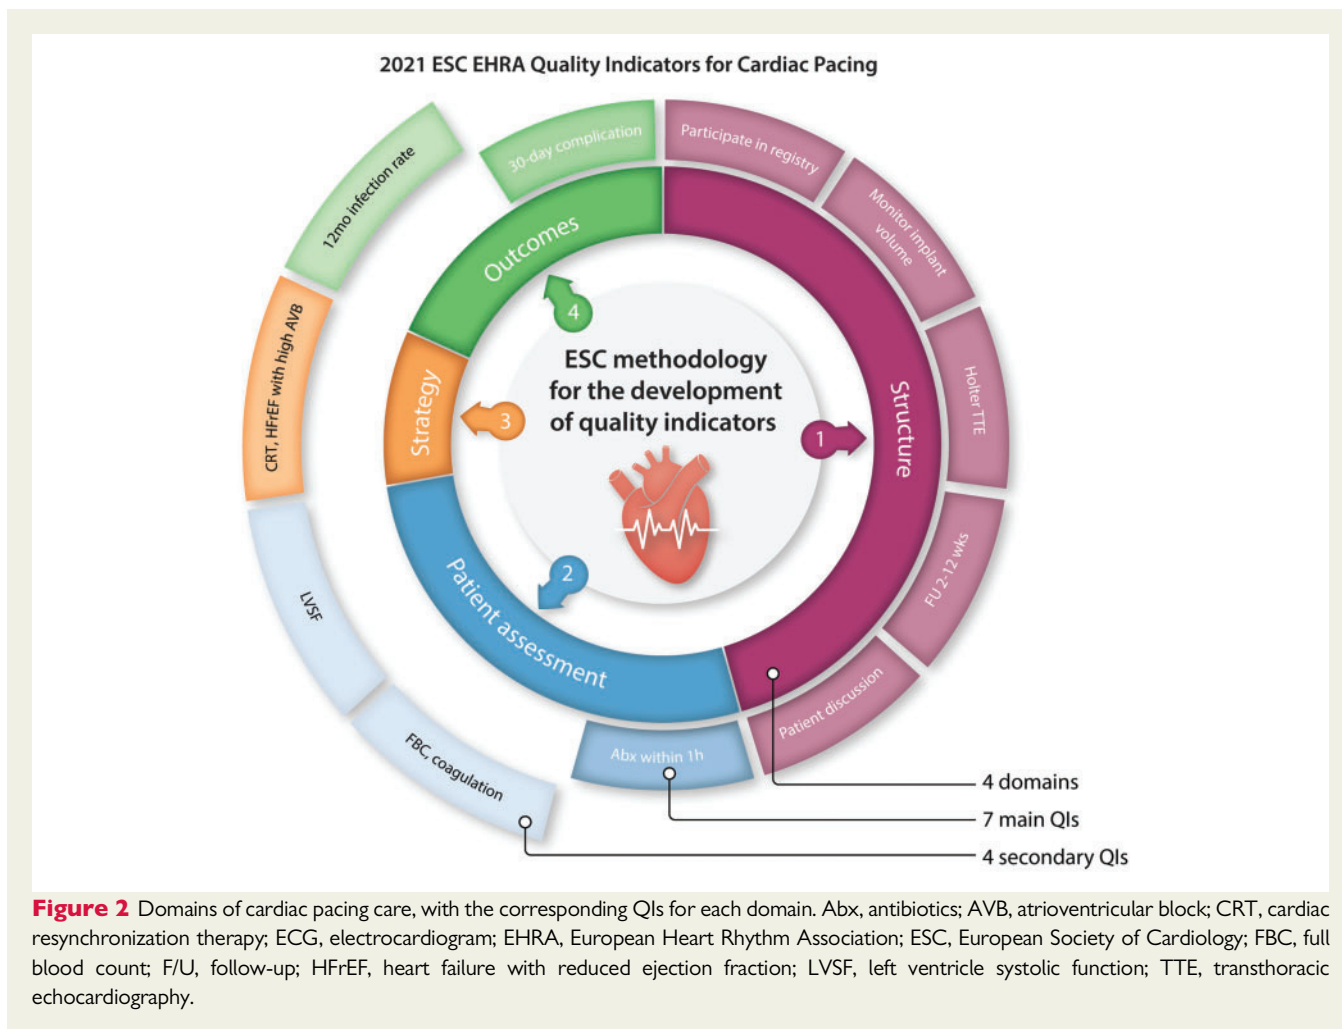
2021 ESC EHRA Quality Indicators for Cardiac Pacing

12mo infection rate

30-day complication

Participate in registry

Monitor implant volume

Holter TTE

FU 2-12 wks

Patient discussion

Abx within 1h

FBC, coagulation

LVSF

CRT, HFrEF with high AVB

Outcomes

Strategy

Patient assessment

Structure

4

3

2

1

ESC methodology for the development of quality indicators

4 domains

7 main QIs

4 secondary QIs

**Figure 2** Domains of cardiac pacing care, with the corresponding QIs for each domain. Abx, antibiotics; AVB, atrioventricular block; CRT, cardiac resynchronization therapy; ECG, electrocardiogram; EHRA, European Heart Rhythm Association; ESC, European Society of Cardiology; FBC, full blood count; F/U, follow-up; HFrEF, heart failure with reduced ejection fraction; LVSF, left ventricle systolic function; TTE, transthoracic echocardiography.